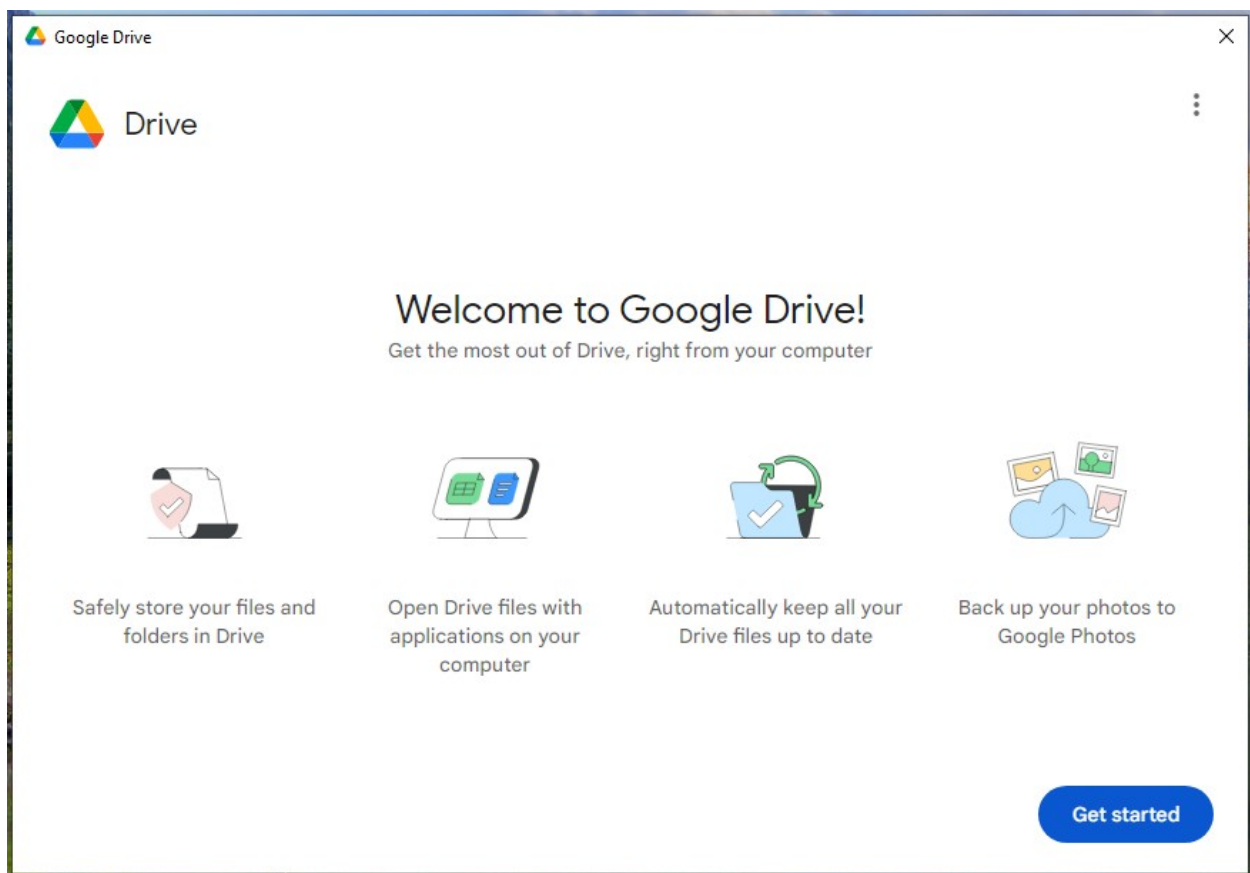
Google Drive

Drive

Welcome to Google Drive!

Get the most out of Drive, right from your computer

Safely store your files and folders in Drive

Open Drive files with applications on your computer

Automatically keep all your Drive files up to date

Back up your photos to Google Photos

Get started